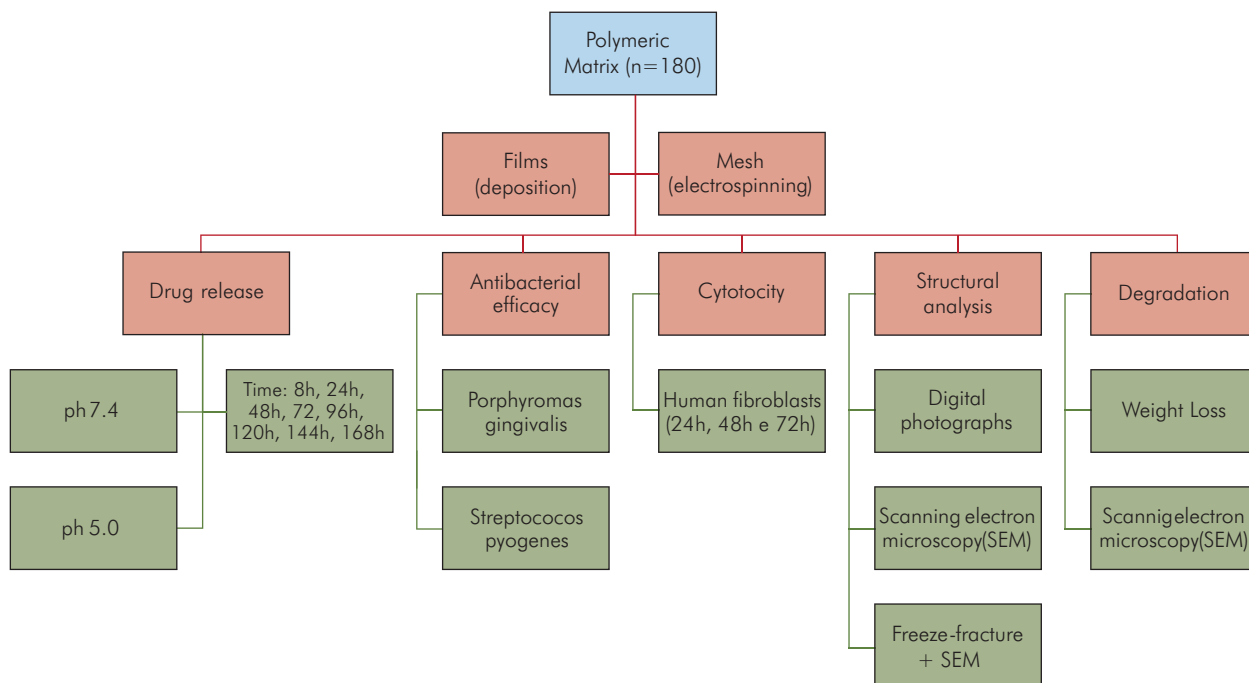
Polymeric Matrix (n=180)

Films (deposition)

Mesh (electrospinning)

Drug release

ph7.4

Time: 8h, 24h, 48h, 72, 96h, 120h, 144h, 168h

ph 5.0

Antibacterial efficacy

Porphyromas gingivalis

Streptococos pyogenes

Cytotocity

Human fibroblasts (24h, 48h e 72h)

Structural analysis

Digital photographs

Scanning electron microscopy(SEM)

Freeze-fracture + SEM

Degradation

Weight Loss

Scannigelectron microscopy(SEM)